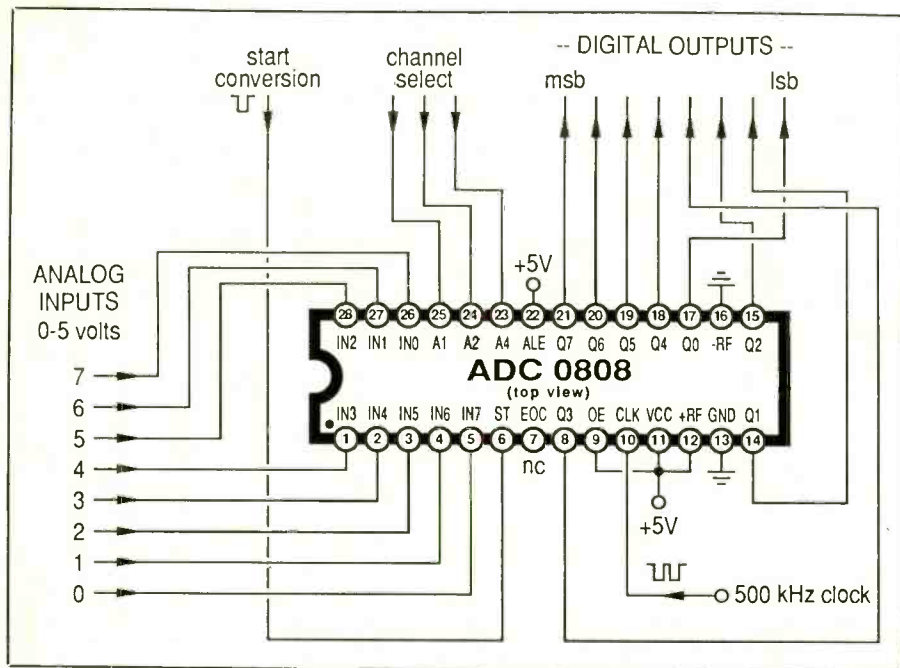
start conversion

channel select

-- DIGITAL OUTPUTS --

msb

lsb

ANALOG INPUTS 0-5 volts

7
6
5
4
3
2
1
0

+5V

28 27 26 25 24 23 22 21 20 19 18 17 16 15

IN2 IN1 IN0 A1 A2 A4 ALE Q7 Q6 Q5 Q4 Q0 -RF Q2

ADC 0808
(top view)

IN3 IN4 IN5 IN6 IN7 ST EOC Q3 OE CLK VCC +RF GND Q1

1 2 3 4 5 6 7 8 9 10 11 12 13 14

nc

+5V

500 kHz clock